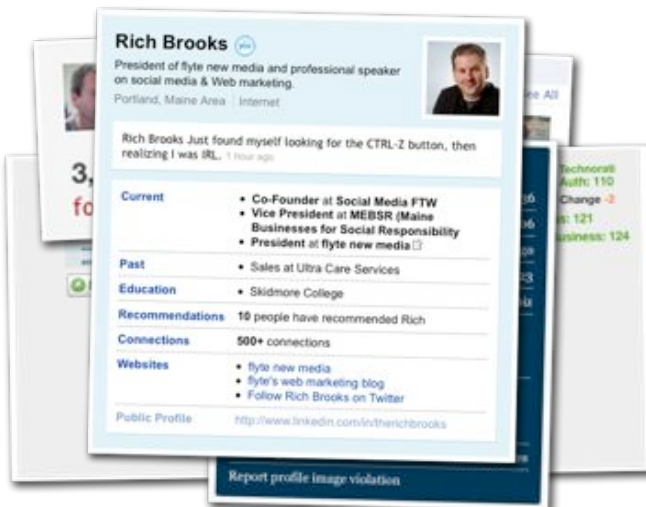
Rich Brooks

President of flyte new media and professional speaker on social media & Web marketing.

Portland, Maine Area | Internet

Rich Brooks Just found myself looking for the CTRL-Z button, then realizing I was IRL. 1 hour ago

| | |
|---|---|
| Current | • Co-Founder at Social Media FTW • Vice President at MEBSR (Maine Businesses for Social Responsibility • President at flyte new media |
| Past | • Sales at Ultra Care Services |
| Education | • Skidmore College |
| Recommendations | 10 people have recommended Rich |
| Connections | 500+ connections |
| Websites | • flyte new media • flyte's web marketing blog • Follow Rich Brooks on Twitter |
| Public Profile | http://www.linkedin.com/in/therichbrooks |

3,

fo

ee All

Technorati Auth: 110

Change -2

s: 121

usiness: 124

Report profile image violation